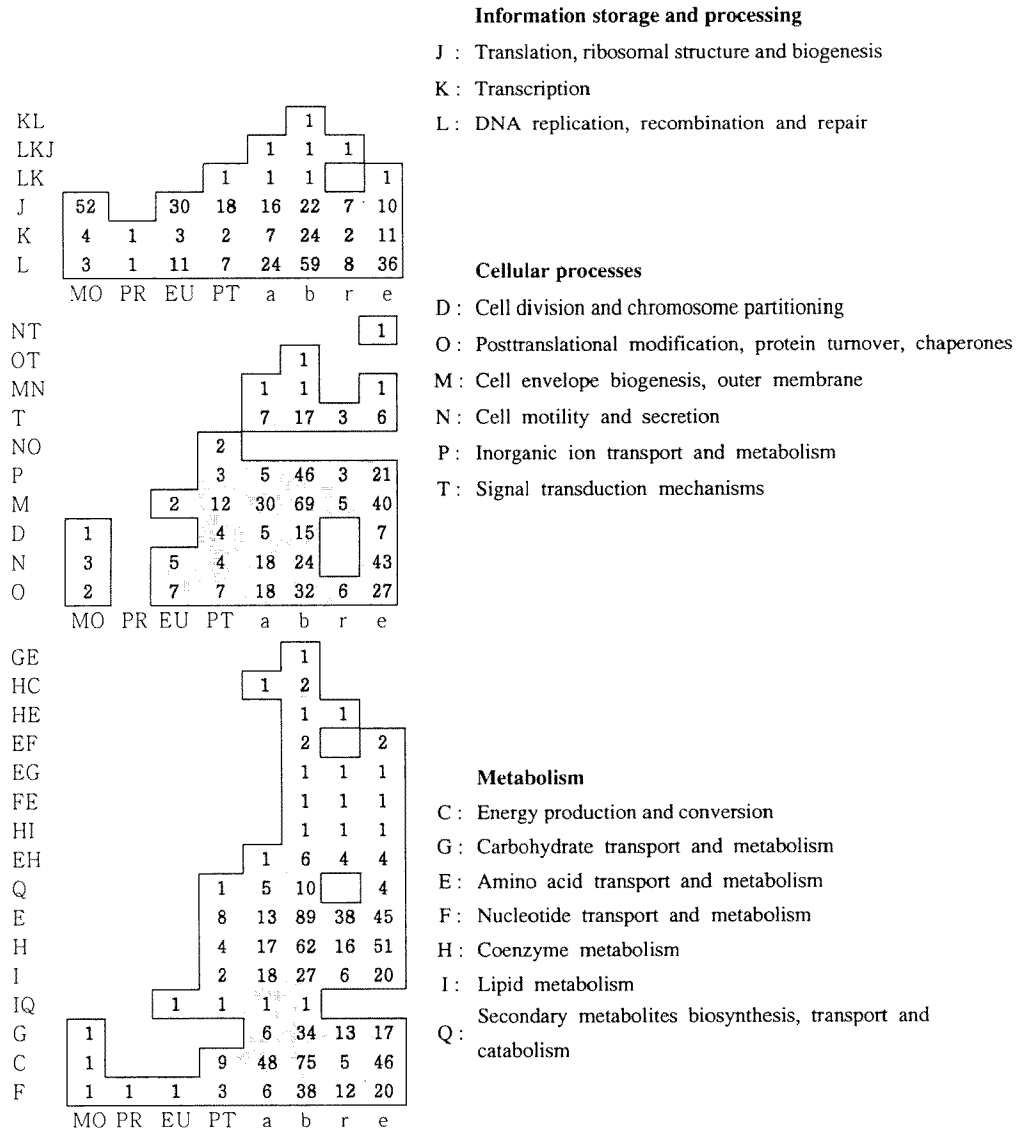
|  | MO | PR | EU | PT | a | b | r | e |
|---|---|---|---|---|---|---|---|---|
| KL |  |  |  |  |  | 1 |  |  |
| LKJ |  |  |  |  | 1 | 1 | 1 |  |
| LK |  |  |  | 1 | 1 | 1 |  | 1 |
| J | 52 |  | 30 | 18 | 16 | 22 | 7 | 10 |
| K | 4 | 1 | 3 | 2 | 7 | 24 | 2 | 11 |
| L | 3 | 1 | 11 | 7 | 24 | 59 | 8 | 36 |

Information storage and processing

J : Translation, ribosomal structure and biogenesis

K : Transcription

L : DNA replication, recombination and repair

|  | MO | PR | EU | PT | a | b | r | e |
|---|---|---|---|---|---|---|---|---|
| NT |  |  |  |  |  |  |  | 1 |
| OT |  |  |  |  |  | 1 |  |  |
| MN |  |  |  |  | 1 | 1 |  | 1 |
| T |  |  |  |  | 7 | 17 | 3 | 6 |
| NO |  |  |  | 2 |  |  |  |  |
| P |  |  |  | 3 | 5 | 46 | 3 | 21 |
| M |  |  | 2 | 12 | 30 | 69 | 5 | 40 |
| D | 1 |  |  | 4 | 5 | 15 |  | 7 |
| N | 3 |  | 5 | 4 | 18 | 24 |  | 43 |
| O | 2 |  | 7 | 7 | 18 | 32 | 6 | 27 |

Cellular processes

D : Cell division and chromosome partitioning

O : Posttranslational modification, protein turnover, chaperones

M : Cell envelope biogenesis, outer membrane

N : Cell motility and secretion

P : Inorganic ion transport and metabolism

T : Signal transduction mechanisms

|  | MO | PR | EU | PT | a | b | r | e |
|---|---|---|---|---|---|---|---|---|
| GE |  |  |  |  |  | 1 |  |  |
| HC |  |  |  |  | 1 | 2 |  |  |
| HE |  |  |  |  |  | 1 | 1 |  |
| EF |  |  |  |  |  | 2 |  | 2 |
| EG |  |  |  |  |  | 1 | 1 | 1 |
| FE |  |  |  |  |  | 1 | 1 | 1 |
| HI |  |  |  |  |  | 1 | 1 | 1 |
| EH |  |  |  |  | 1 | 6 | 4 | 4 |
| Q |  |  |  | 1 | 5 | 10 |  | 4 |
| E |  |  |  | 8 | 13 | 89 | 38 | 45 |
| H |  |  |  | 4 | 17 | 62 | 16 | 51 |
| I |  |  |  | 2 | 18 | 27 | 6 | 20 |
| IQ |  |  | 1 | 1 | 1 | 1 |  |  |
| G | 1 |  |  |  | 6 | 34 | 13 | 17 |
| C | 1 |  |  | 9 | 48 | 75 | 5 | 46 |
| F | 1 | 1 | 1 | 3 | 6 | 38 | 12 | 20 |

Metabolism

C : Energy production and conversion

G : Carbohydrate transport and metabolism

E : Amino acid transport and metabolism

F : Nucleotide transport and metabolism

H : Coenzyme metabolism

I : Lipid metabolism

Q : Secondary metabolites biosynthesis, transport and catabolism